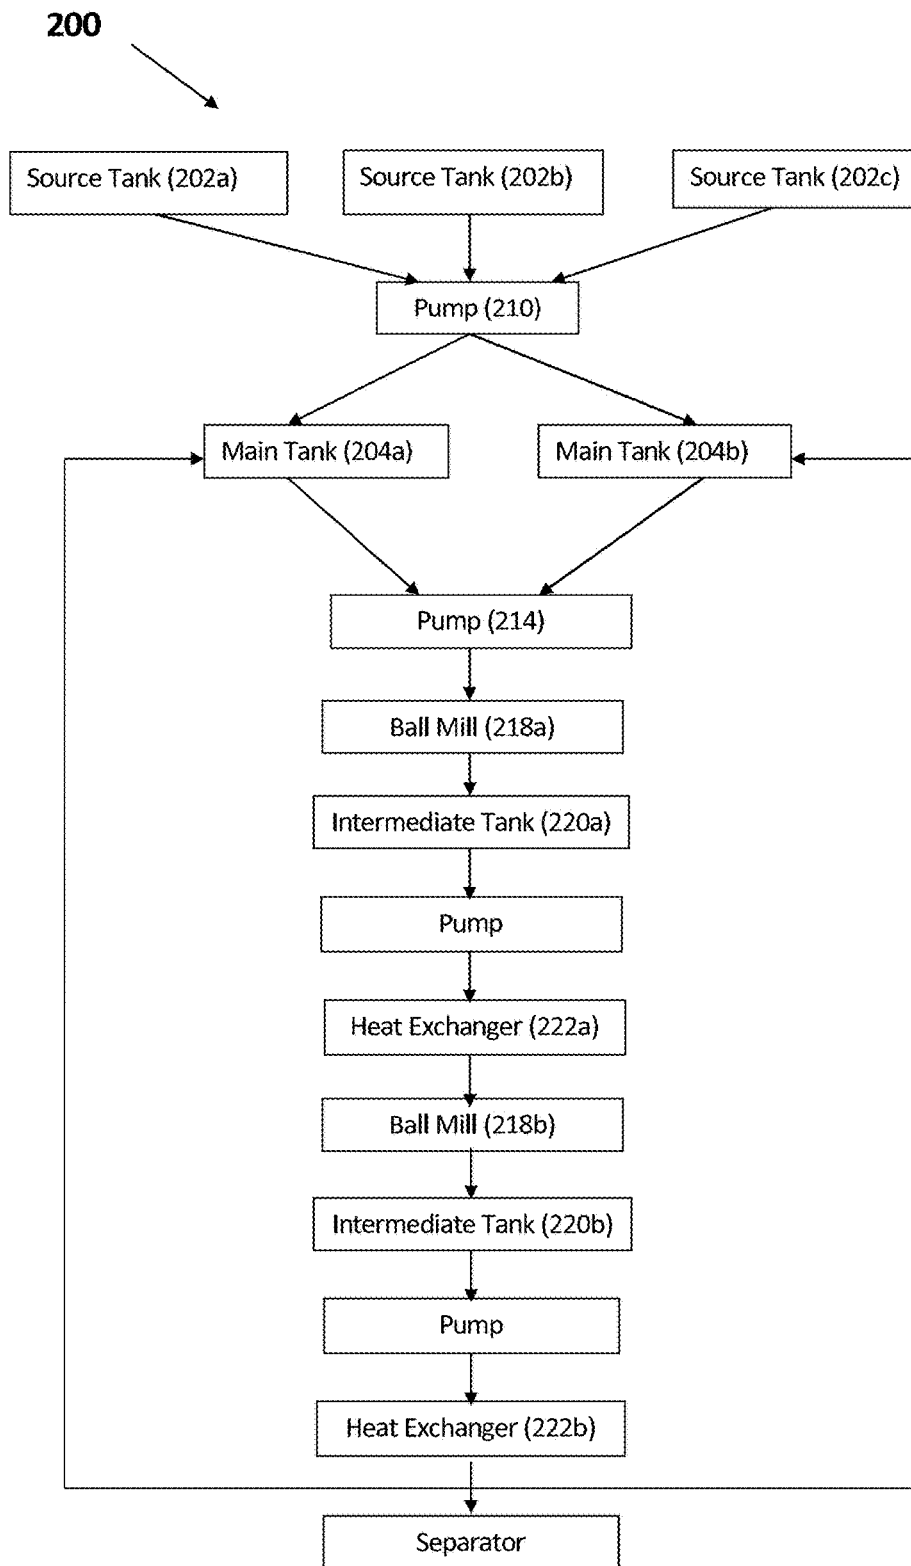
200

Source Tank (202a)

Source Tank (202b)

Source Tank (202c)

Pump (210)

Main Tank (204a)

Main Tank (204b)

Pump (214)

Ball Mill (218a)

Intermediate Tank (220a)

Pump

Heat Exchanger (222a)

Ball Mill (218b)

Intermediate Tank (220b)

Pump

Heat Exchanger (222b)

Separator